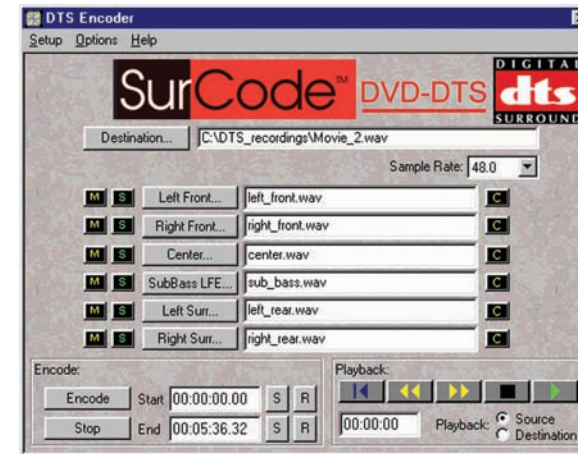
DTS Encoder

Setup Options Help

SurCode™ DVD-DTS

DIGITAL dts SURROUND

Destination... C:\DTS_recordings\Movie_2.wav

Sample Rate: 48.0

M S Left Front... left_front.wav C

M S Right Front... right_front.wav C

M S Center... center.wav C

M S SubBass LFE... sub_bass.wav C

M S Left Surr... left_rear.wav C

M S Right Surr... right_rear.wav C

Encode:

Encode Start 00:00:00.00 S R

Stop End 00:05:36.32 S R

Playback:

00:00:00 Playback: Source Destination